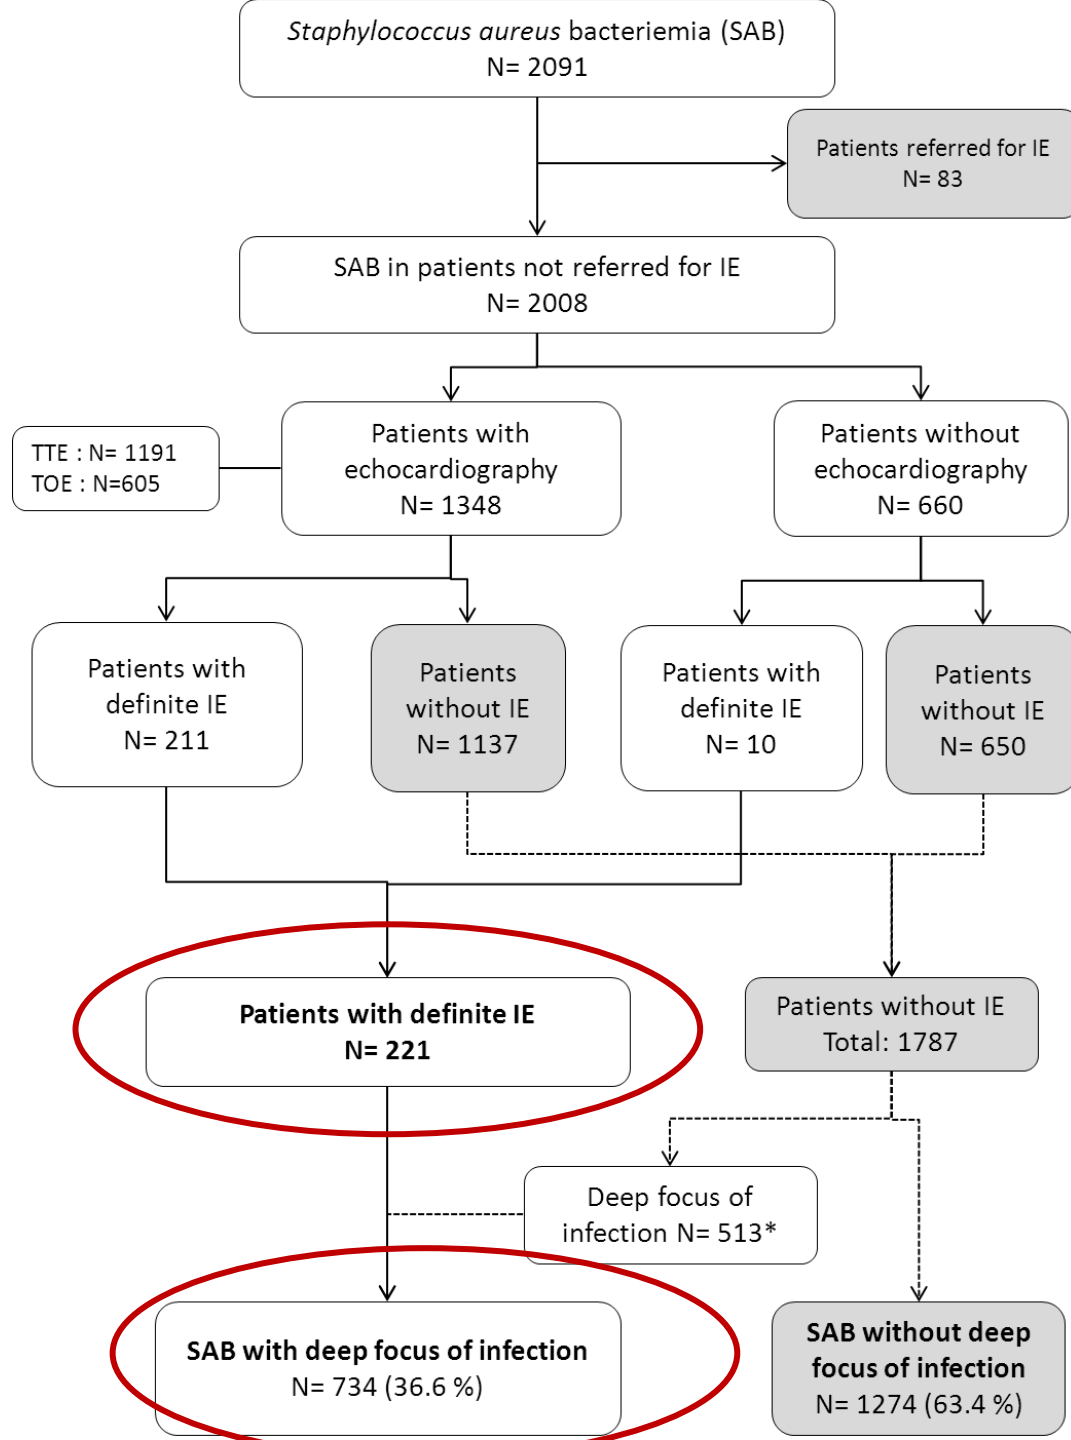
Staphylococcus aureus bacteriemia (SAB)
N= 2091

Patients referred for IE
N= 83

SAB in patients not referred for IE
N= 2008

TTE : N= 1191
TOE : N=605

Patients with echocardiography
N= 1348

Patients without echocardiography
N= 660

Patients with definite IE
N= 211

Patients without IE
N= 1137

Patients with definite IE
N= 10

Patients without IE
N= 650

**Patients with definite IE**
**N= 221**

Patients without IE
Total: 1787

Deep focus of infection N= 513*

**SAB with deep focus of infection**
N= 734 (36.6 %)

**SAB without deep focus of infection**
N= 1274 (63.4 %)